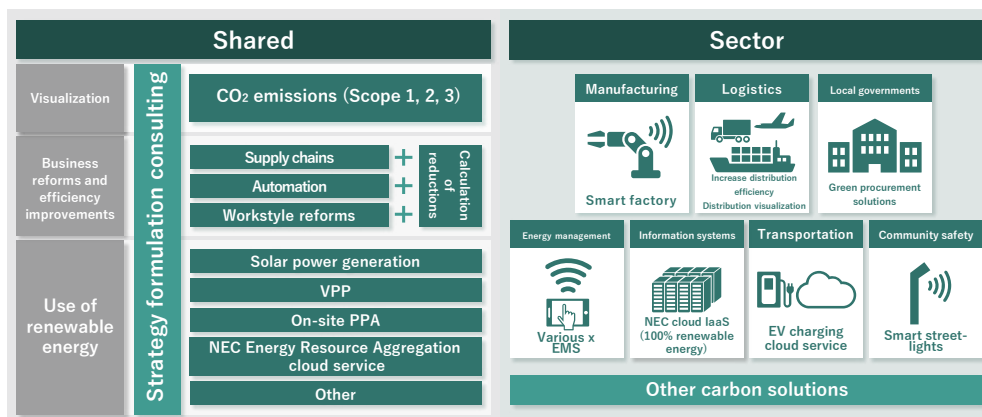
Shared

Visualization

Business reforms and efficiency improvements

Use of renewable energy

Strategy formulation consulting

$CO_2$ emissions (Scope 1, 2, 3)

Supply chains +

Automation +

Workstyle reforms +

Calculation of reductions

Solar power generation

VPP

On-site PPA

NEC Energy Resource Aggregation cloud service

Other

Sector

Manufacturing

Smart factory

Logistics

Increase distribution efficiency
Distribution visualization

Local governments

Green procurement solutions

Energy management

Various x EMS

Information systems

NEC cloud IaaS (100% renewable energy)

Transportation

EV charging cloud service

Community safety

Smart streetlights

Other carbon solutions